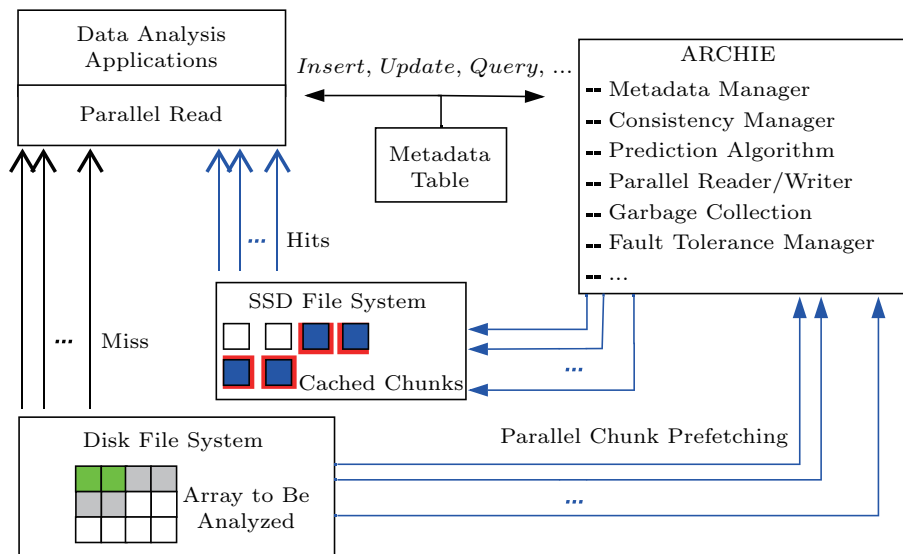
Data Analysis Applications

Parallel Read

*Insert*, *Update*, *Query*, ...

Metadata Table

ARCHIE
- Metadata Manager
- Consistency Manager
- Prediction Algorithm
- Parallel Reader/Writer
- Garbage Collection
- Fault Tolerance Manager
- ...

... Hits

SSD File System

Cached Chunks

... Miss

...

Disk File System

Array to Be Analyzed

Parallel Chunk Prefetching

...